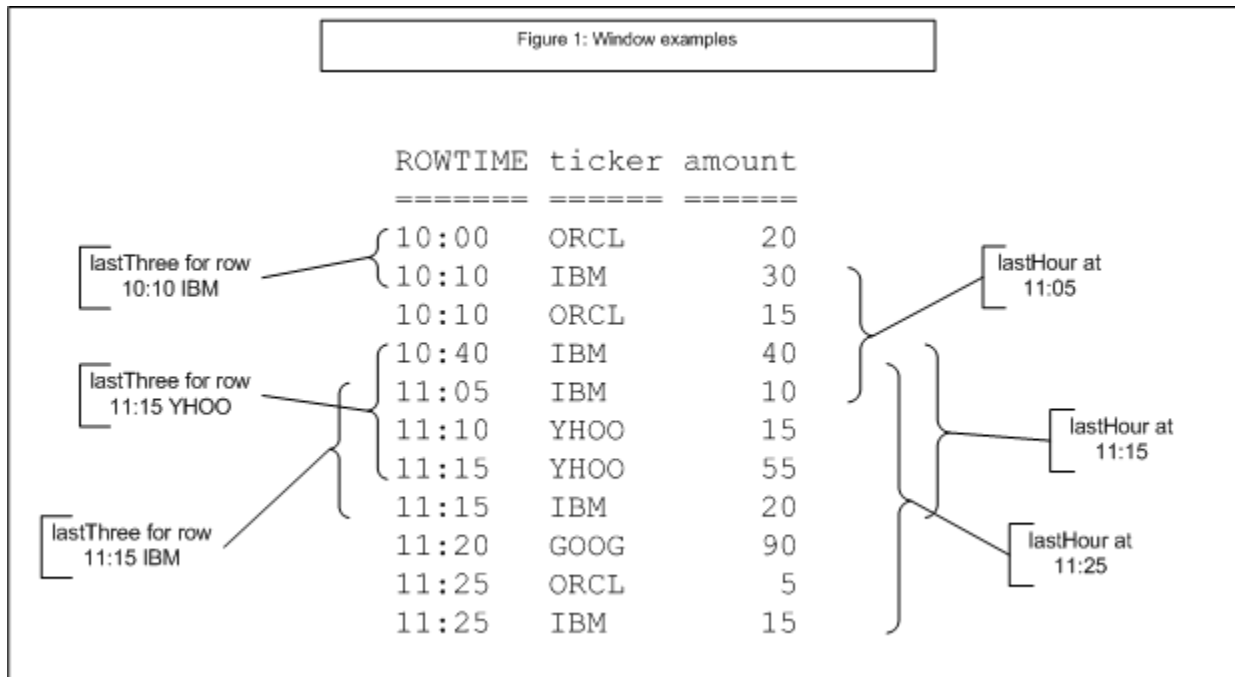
Figure 1: Window examples

| ROWTIME | ticker | amount |
|---|---|---|
| 10:00 | ORCL | 20 |
| 10:10 | IBM | 30 |
| 10:10 | ORCL | 15 |
| 10:40 | IBM | 40 |
| 11:05 | IBM | 10 |
| 11:10 | YHOO | 15 |
| 11:15 | YHOO | 55 |
| 11:15 | IBM | 20 |
| 11:20 | GOOG | 90 |
| 11:25 | ORCL | 5 |
| 11:25 | IBM | 15 |

lastThree for row 10:10 IBM

lastThree for row 11:15 YHOO

lastThree for row 11:15 IBM

lastHour at 11:05

lastHour at 11:15

lastHour at 11:25